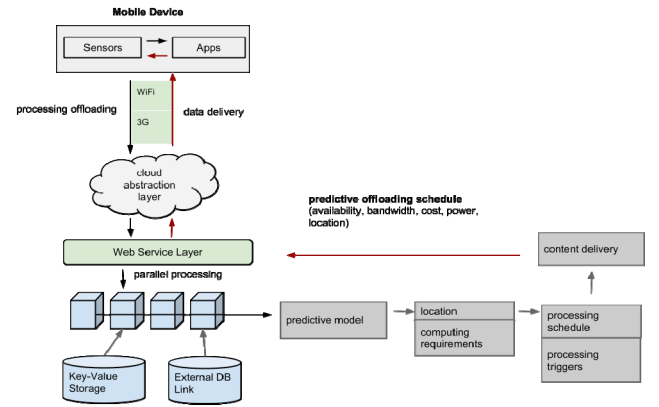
Mobile Device

Sensors

Apps

processing offloading

WiFi

3G

data delivery

cloud abstraction layer

predictive offloading schedule (availability, bandwidth, cost, power, location)

Web Service Layer

content delivery

parallel processing

predictive model

location

computing requirements

processing schedule

processing triggers

Key-Value Storage

External DB Link